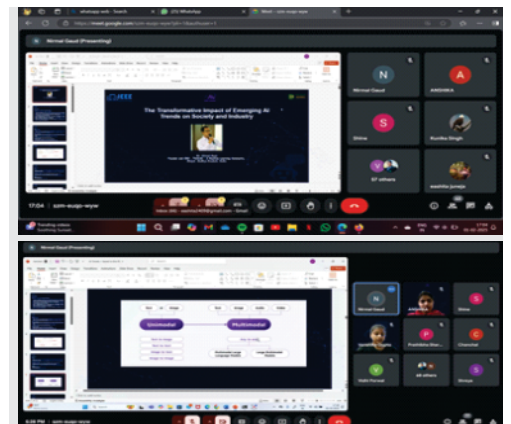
whatsapp web - Search
(20) WhatsApp
Meet - zcm-xuqo-wyw

https://meet.google.com/zcm-xuqo-wyw

Nirmal Gaud (Presenting)

The Transformative Impact of Emerging AI Trends on Society and Industry

N
Nirmal Gaud
A
ANSHIKA
S
Shine
Kunika Singh
37 others
aashika juneja

17:04 | zcm-xuqo-wyw

Nirmal Gaud (Presenting)

Unimodal
Multimodal

N
Nirmal Gaud
ANSHIKA
S
Shine
Janvitha Gupta
P
Prathiksha Shar...
C
Chanchal
Nidhi Purval
48 others
S
Shreya

zcm-xuqo-wyw